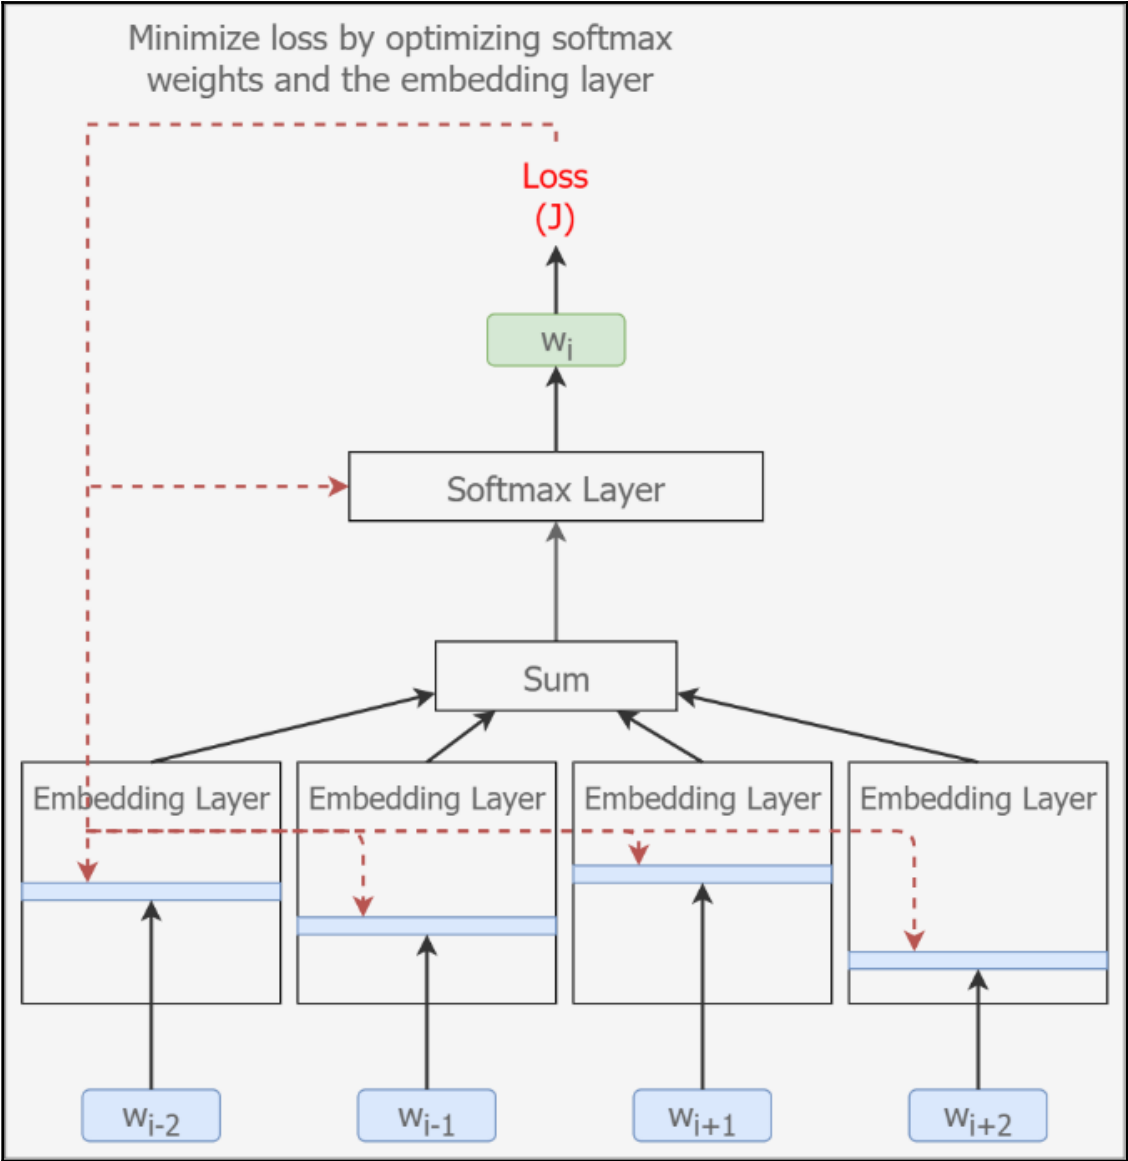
Minimize loss by optimizing softmax weights and the embedding layer

Loss (J)

$w_i$

Softmax Layer

Sum

Embedding Layer

Embedding Layer

Embedding Layer

Embedding Layer

$w_{i-2}$

$w_{i-1}$

$w_{i+1}$

$w_{i+2}$